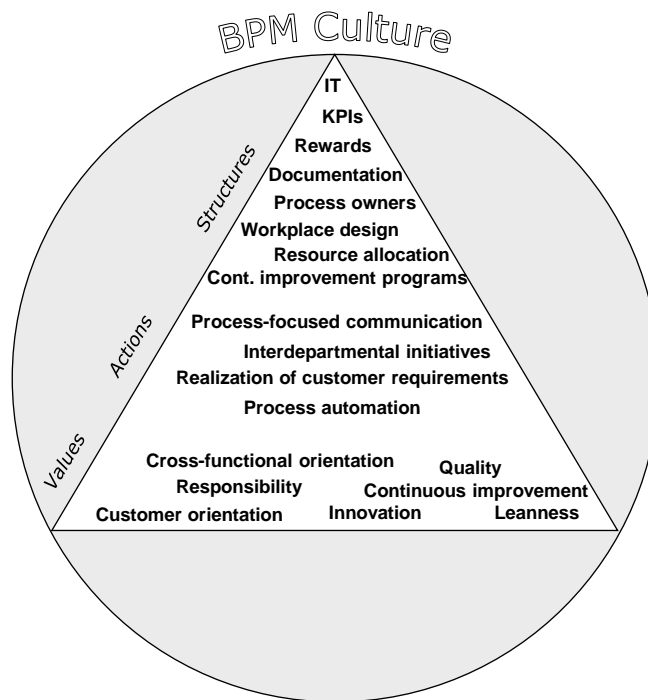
BPM Culture

Structures

IT
KPIs
Rewards
Documentation
Process owners
Workplace design
Resource allocation
Cont. improvement programs

Actions

Process-focused communication
Interdepartmental initiatives
Realization of customer requirements
Process automation

Values

Cross-functional orientation
Quality
Responsibility
Continuous improvement
Customer orientation
Innovation
Leanness